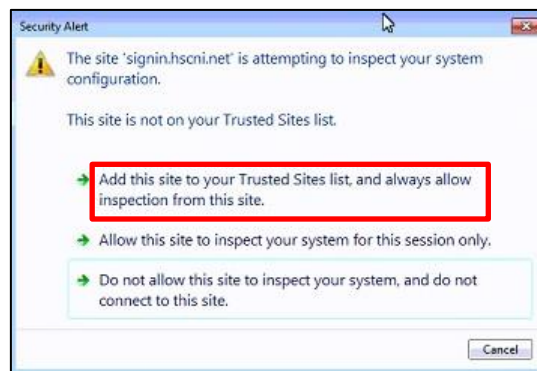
Security Alert

The site 'signin.hscni.net' is attempting to inspect your system configuration.

This site is not on your Trusted Sites list.

Add this site to your Trusted Sites list, and always allow inspection from this site.

Allow this site to inspect your system for this session only.

Do not allow this site to inspect your system, and do not connect to this site.

Cancel